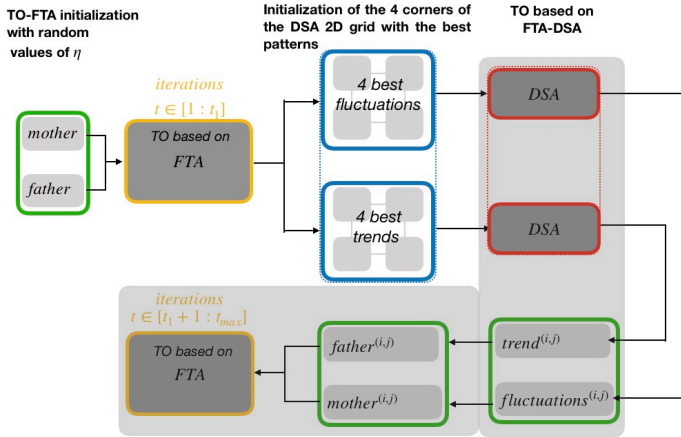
TO-FTA initialization with random values of $\eta$

Initialization of the 4 corners of the DSA 2D grid with the best patterns

TO based on FTA-DSA

iterations
$t \in [1 : t_1]$

mother

father

TO based on FTA

4 best fluctuations

4 best trends

DSA

DSA

iterations
$t \in [t_1 + 1 : t_{max}]$

TO based on FTA

$father^{(i,j)}$

$mother^{(i,j)}$

$trend^{(i,j)}$

$fluctuations^{(i,j)}$